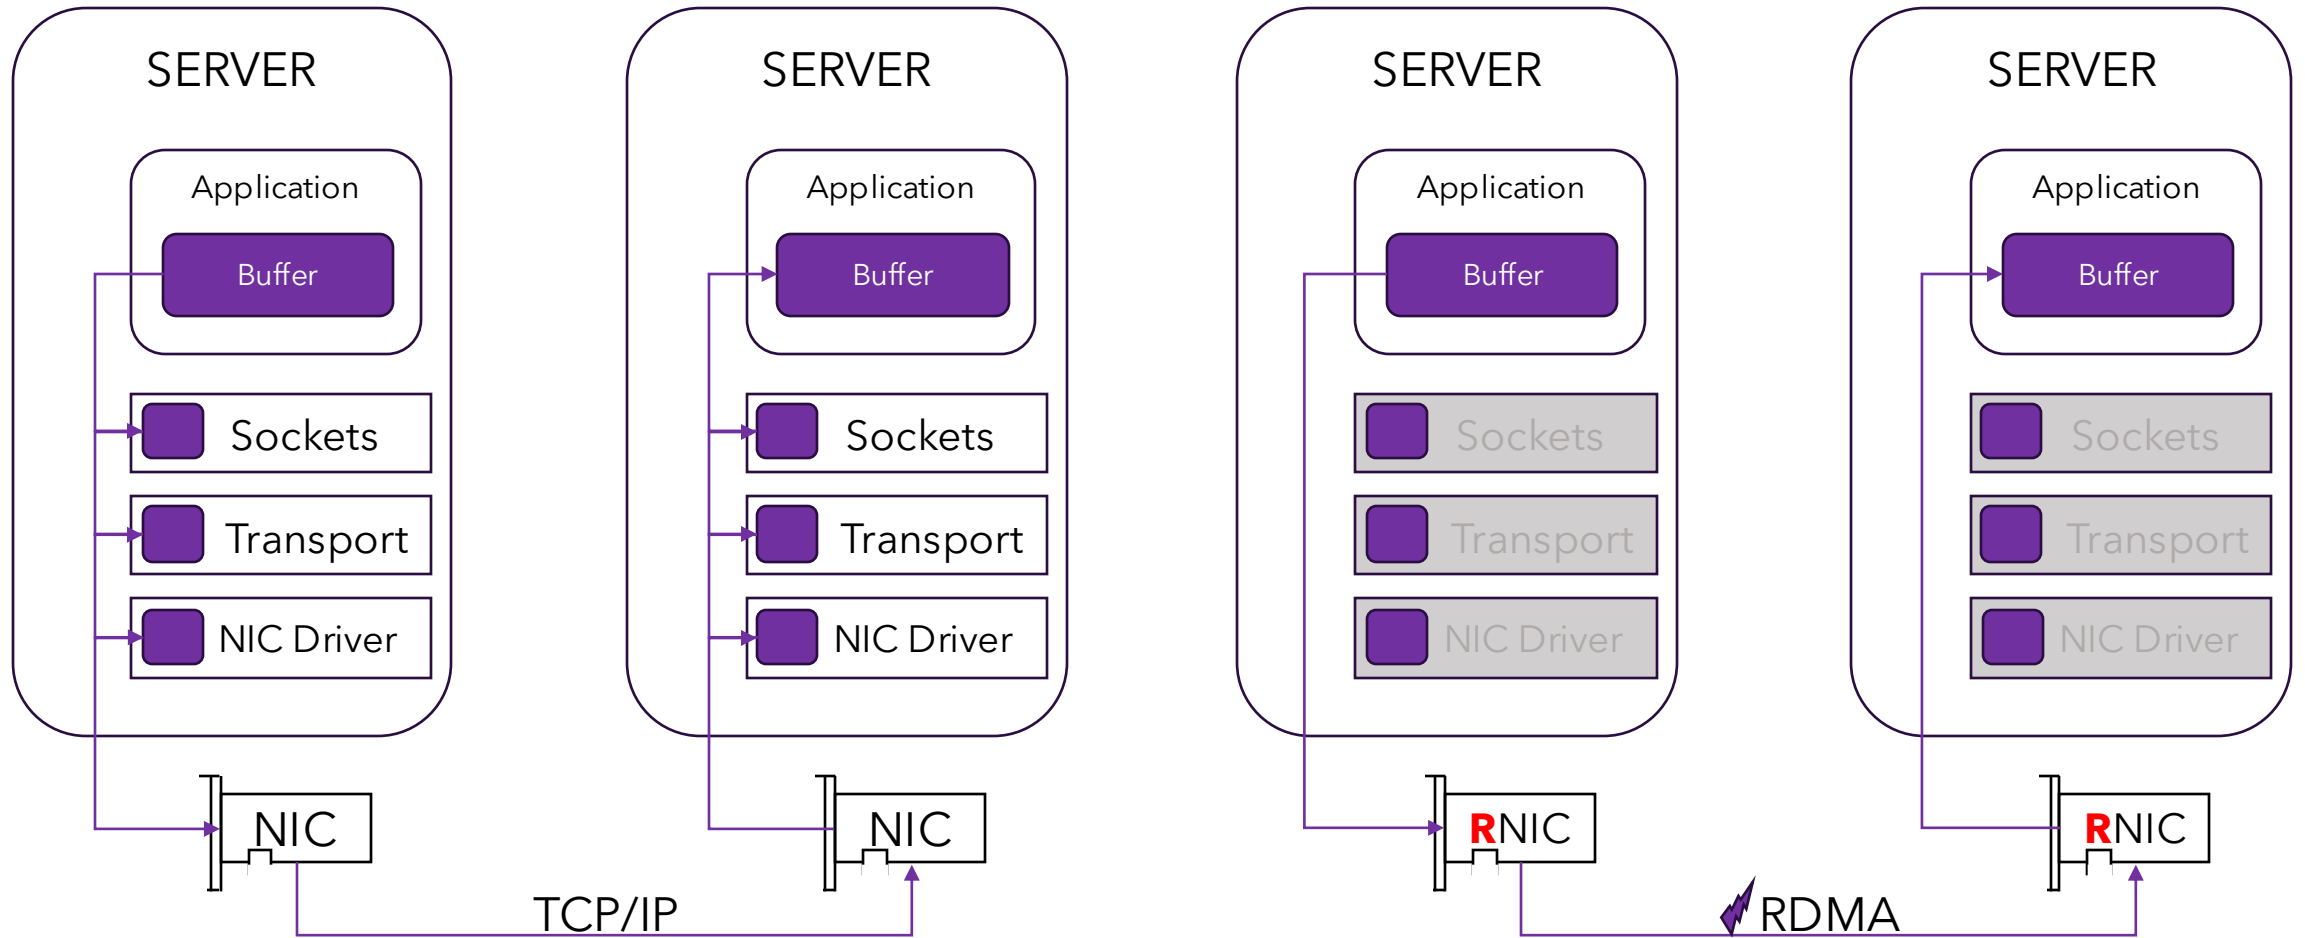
SERVER

Application

Buffer

Sockets

Transport

NIC Driver

NIC

SERVER

Application

Buffer

Sockets

Transport

NIC Driver

NIC

TCP/IP

SERVER

Application

Buffer

Sockets

Transport

NIC Driver

RNIC

SERVER

Application

Buffer

Sockets

Transport

NIC Driver

RNIC

RDMA